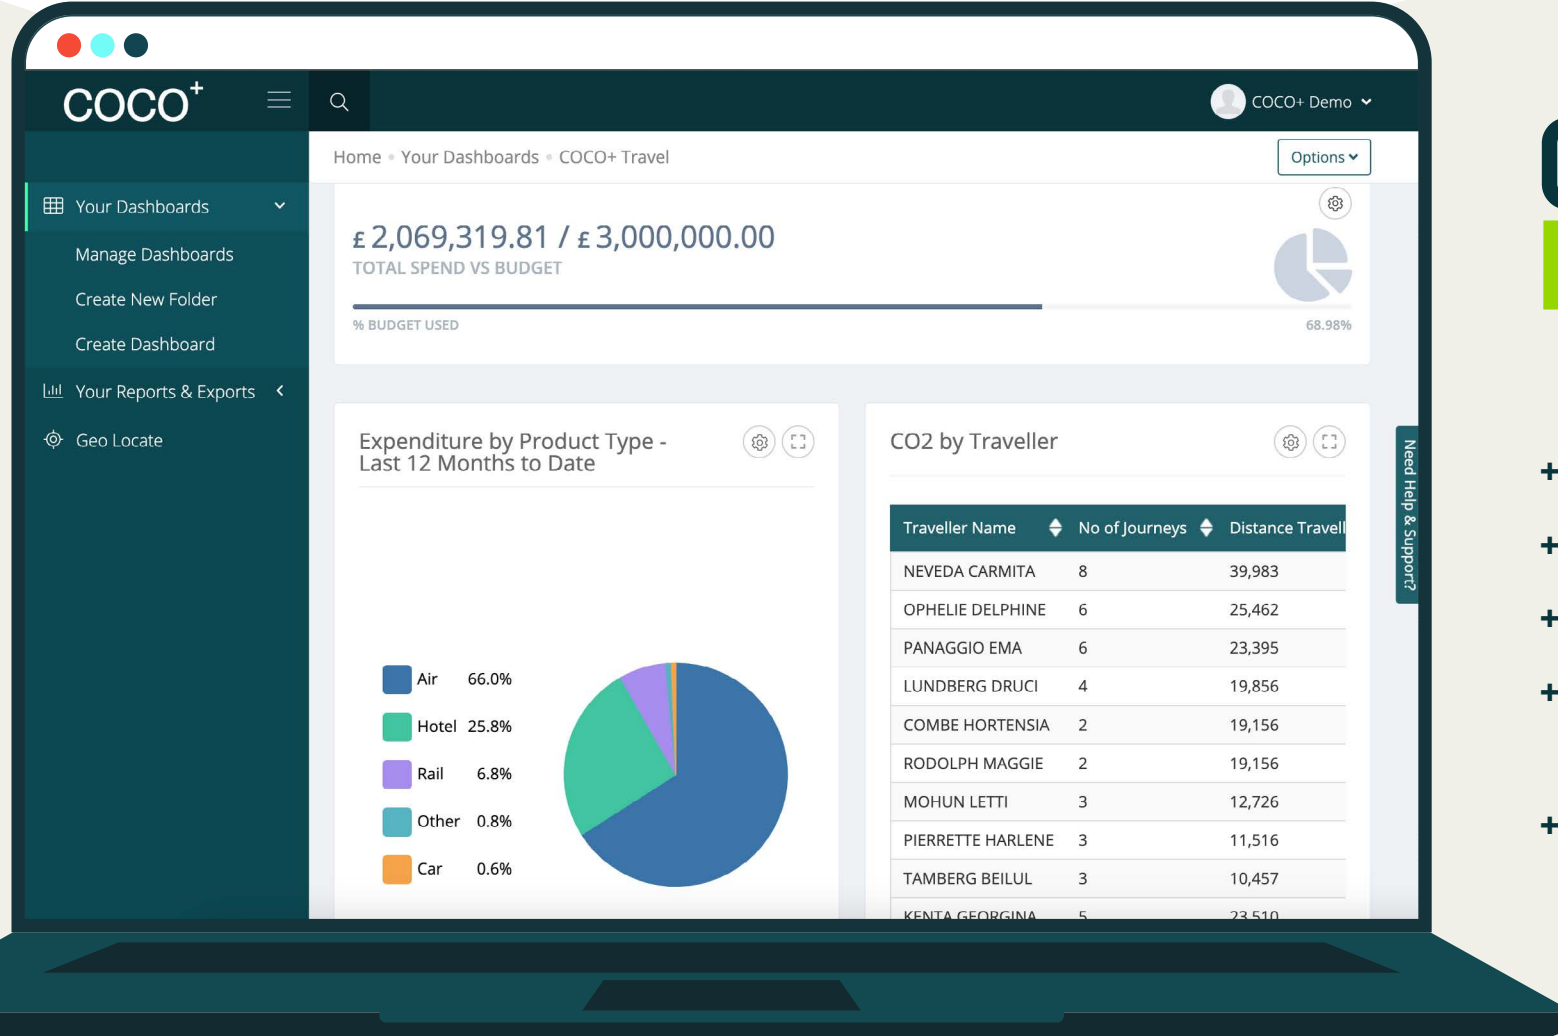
COCO+

COCO+ Demo

Your Dashboards
Manage Dashboards
Create New Folder
Create Dashboard
Your Reports & Exports
Geo Locate

Home • Your Dashboards • COCO+ Travel

Options

£ 2,069,319.81 / £ 3,000,000.00
TOTAL SPEND VS BUDGET

% BUDGET USED 68.98%

Expenditure by Product Type - Last 12 Months to Date

Air 66.0%
Hotel 25.8%
Rail 6.8%
Other 0.8%
Car 0.6%

CO2 by Traveller

| Traveller Name | No of Journeys | Distance Travell |
|---|---|---|
| NEVEDA CARMITA | 8 | 39,983 |
| OPHELIE DELPHINE | 6 | 25,462 |
| PANAGGIO EMA | 6 | 23,395 |
| LUNDBERG DRUCI | 4 | 19,856 |
| COMBE HORTENSIA | 2 | 19,156 |
| RODOLPH MAGGIE | 2 | 19,156 |
| MOHUN LETTI | 3 | 12,726 |
| PIERRETTE HARLENE | 3 | 11,516 |
| TAMBERG BEILUL | 3 | 10,457 |
| KENTA GEORGINA | 5 | 23,510 |

Need Help & Support?